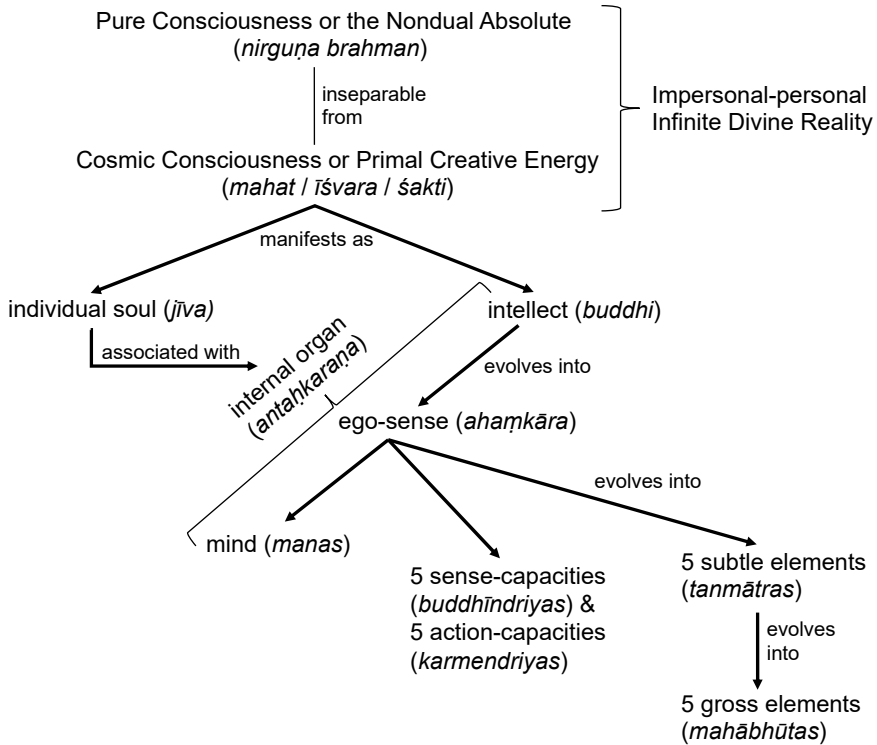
Pure Consciousness or the Nondual Absolute (*nirguṇa brahman*)

inseparable from

Cosmic Consciousness or Primal Creative Energy (*mahat* / *īśvara* / *śakti*)

Impersonal-personal Infinite Divine Reality

manifests as

individual soul (*jīva)*

associated with

internal organ (*antaḥkaraṇa*)

intellect (*buddhi*)

evolves into

ego-sense (*ahaṃkāra*)

evolves into

mind (*manas*)

5 sense-capacities (*buddhīndriyas*) & 5 action-capacities (*karmendriyas*)

5 subtle elements (*tanmātras*)

evolves into

5 gross elements (*mahābhūtas*)